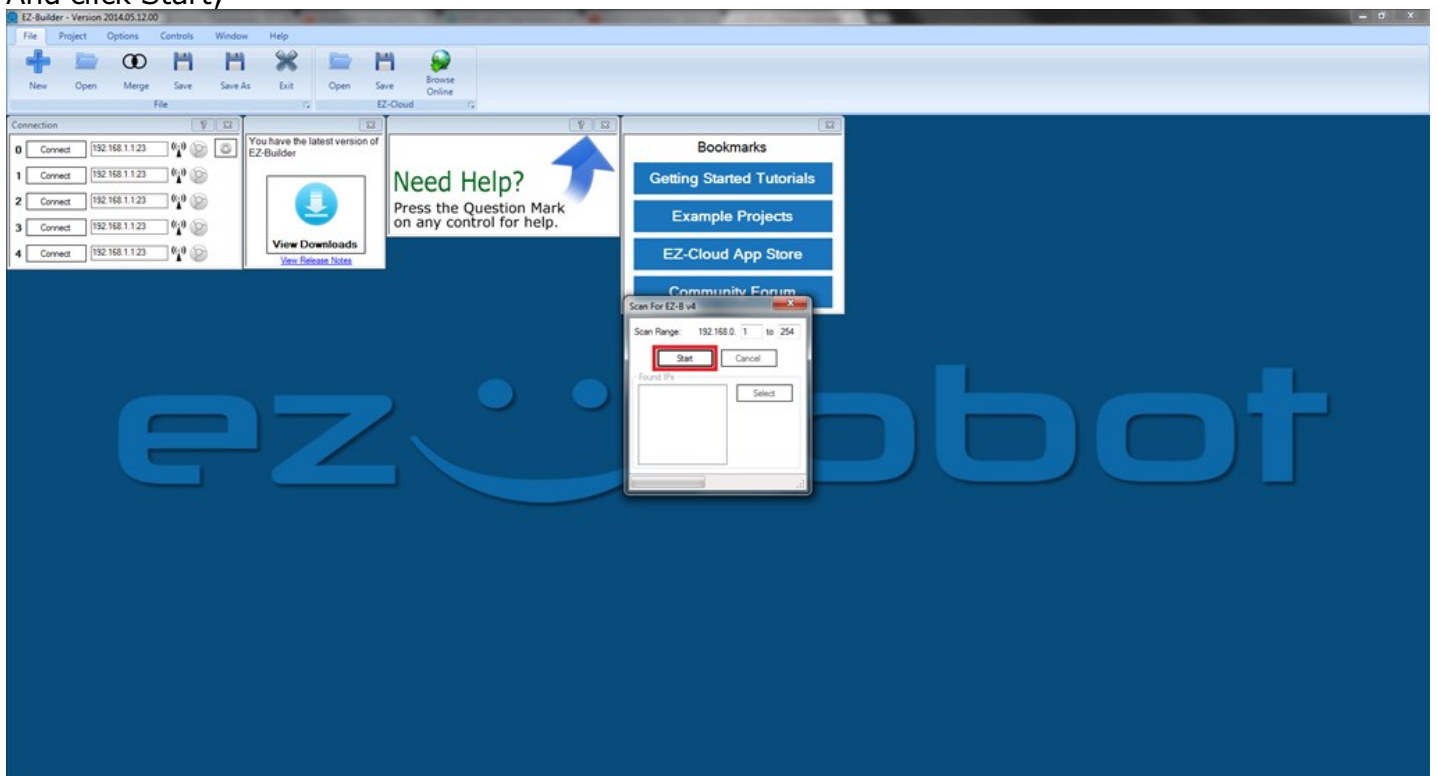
And click Start)

EZ-Builder - Version 2014.05.12.00

File Project Options Controls Window Help

New Open Merge Save Save As Exit
File

Open Save Browse Online
EZ-Cloud

Connection

0 Connect 192.168.1.1:23
1 Connect 192.168.1.1:23
2 Connect 192.168.1.1:23
3 Connect 192.168.1.1:23
4 Connect 192.168.1.1:23

You have the latest version of EZ-Builder

View Downloads
View Release Notes

Need Help?
Press the Question Mark on any control for help.

Bookmarks
Getting Started Tutorials
Example Projects
EZ-Cloud App Store
Community Forum

Scan For EZ-B v4
Scan Range: 192.168.0. 1 to 254
Start Cancel
Found IPs
Select

ez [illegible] obot